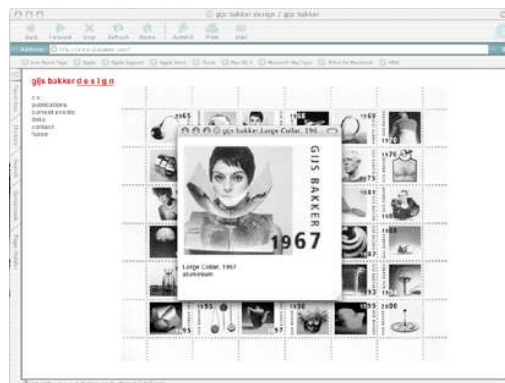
gijs bakker design / gijs bakker

Back Forward Stop Refresh Home AutoFill Print Mail

Address: http://www.gijsbakker.com/

gijs bakker design

c.v.
publications
current events
links
contact
home

gijs bakker Large Collar, 196

GIJS BAKKER

1967

Large Collar, 1967
aluminium

1965
1967
1976
1981
1993
2000